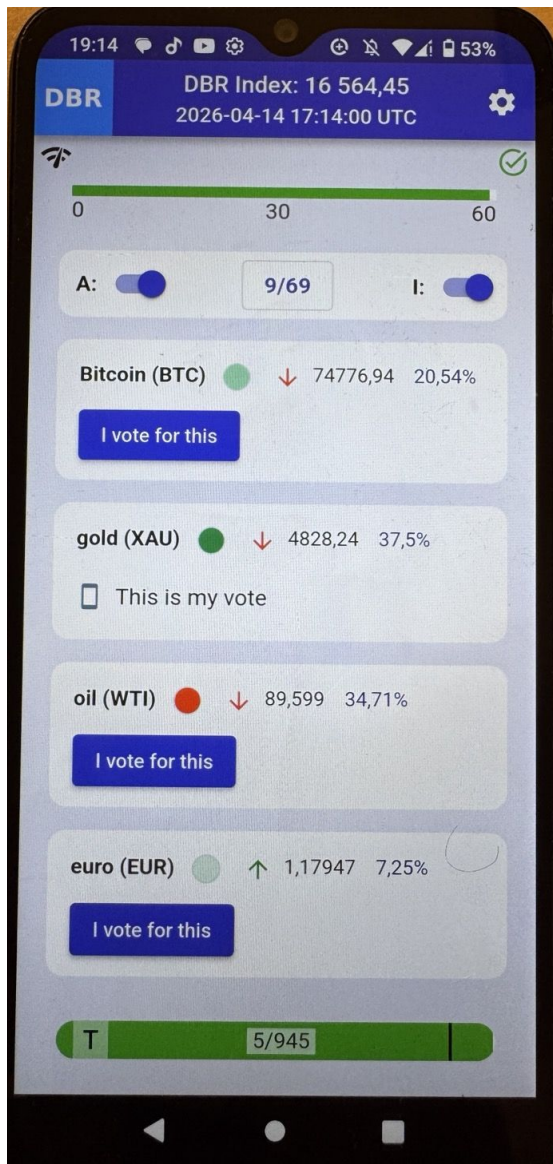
19:14 53%

DBR

DBR Index: 16 564,45
2026-04-14 17:14:00 UTC

0 30 60

A: 9/69 I:

Bitcoin (BTC) ↓ 74776,94 20,54%

I vote for this

gold (XAU) ↓ 4828,24 37,5%

This is my vote

oil (WTI) ↓ 89,599 34,71%

I vote for this

euro (EUR) ↑ 1,17947 7,25%

I vote for this

T 5/945